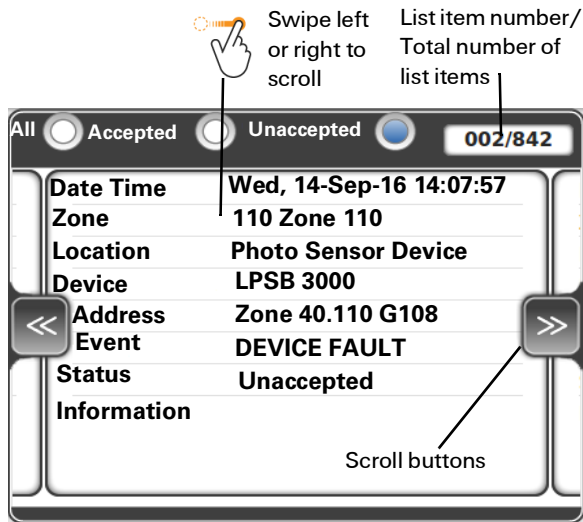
Swipe left or right to scroll

List item number/ Total number of list items

All Accepted Unaccepted 002/842

| | |
|---|---|
| Date Time | Wed, 14-Sep-16 14:07:57 |
| Zone | 110 Zone 110 |
| Location | Photo Sensor Device |
| Device | LPSB 3000 |
| Address | Zone 40.110 G108 |
| Event | DEVICE FAULT |
| Status | Unaccepted |
| Information | |

≪ ≫

Scroll buttons